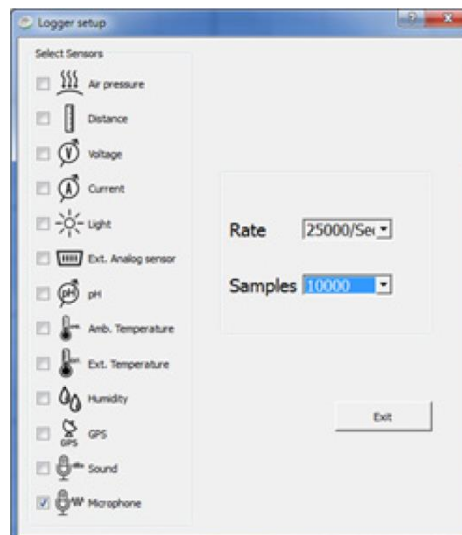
Logger setup

Select Sensors

Air pressure

Distance

Voltage

Current

Light

Ext. Analog sensor

pH

Amb. Temperature

Ext. Temperature

Humidity

GPS

Sound

Microphone

Rate 25000/Se

Samples 10000

Exit